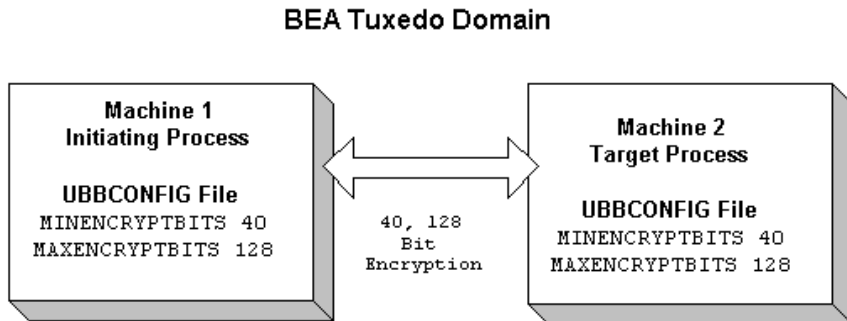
BEA Tuxedo Domain

Machine 1
Initiating Process

UBBCONFIG File
MINENCRYPTBITS 40
MAXENCRYPTBITS 128

40, 128
Bit
Encryption

Machine 2
Target Process

UBBCONFIG File
MINENCRYPTBITS 40
MAXENCRYPTBITS 128